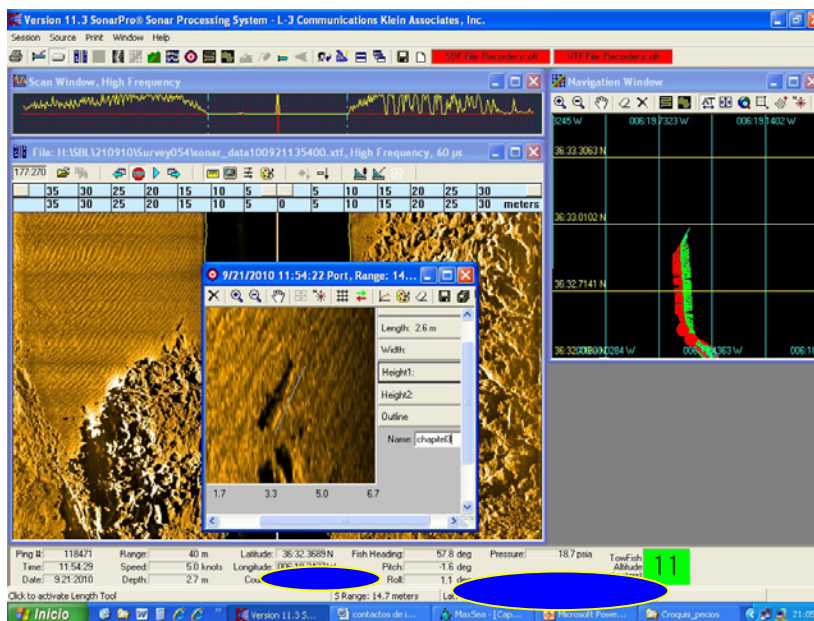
Version 11.3 SonarPro® Sonar Processing System - L-3 Communications Klein Associates, Inc.

Session Source Print Window Help

SDF File Recorder is off
XTF File Recorder is off

Scan Window, High Frequency

Navigation Window

3245 W
006:19.7323 W
006:19.1402 W
36:33.3063 N
36:33.0102 N
36:32.7141 N
36:32.0180 N
006:20.0284 W
006:19.1363 W
006:18

File: H:\SBL\210910\Survey054\sonar_data100921135400.xtf, High Frequency, 60 μs

177.270

| 35 | 30 | 25 | 20 | 15 | 10 | 5 | | 5 | 10 | 15 | 20 | 25 | 30 | |
|---|---|---|---|---|---|---|---|---|---|---|---|---|---|---|
| 35 | 30 | 25 | 20 | 15 | 10 | 5 | 0 | 5 | 10 | 15 | 20 | 25 | 30 | meters |

9/21/2010 11:54:22 Port, Range: 14...

Length: 2.6 m
Width:
Height1:
Height2:
Outline
Name: chapitel3

1.7 3.3 5.0 6.7

Ping #: 118471
Time: 11:54:29
Date: 9.21.2010
Range: 40 m
Speed: 5.0 knots
Depth: 2.7 m
Latitude: 36:32.3689 N
Longitude: 006:19.2473 W
Cou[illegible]
Fish Heading: 57.8 deg
Pitch: -1.6 deg
Roll: 1.1 deg
Pressure: 18.7 psia
TowFish Altitude
11

Click to activate Length Tool
S Range: 14.7 meters
La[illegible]

Inicio
Version 11.3 S...
contactos de i...
MaxSea - [Cap...
Microsoft Powe...
Croquis_pecios
21:05